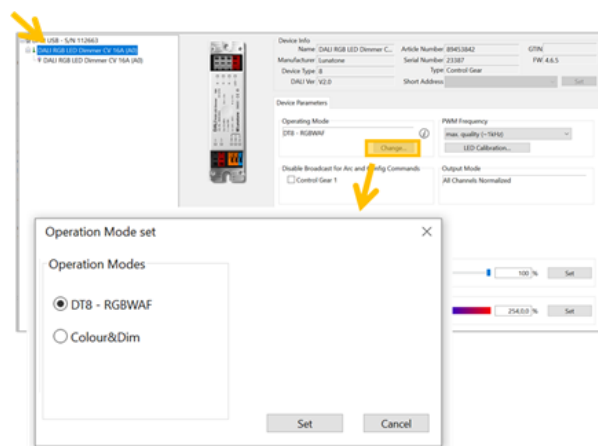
USB - S/N 112663
DALI RGB LED Dimmer CV 16A (A0)
DALI RGB LED Dimmer CV 16A (A0)

Device Info
Name DALI RGB LED Dimmer C...
Manufacturer Lunatone
Device Type 8
DALI Ver V2.0
Article Number 89453842
Serial Number 23387
Type Control Gear
Short Address
GTIN
FW 4.6.5
Set

Device Parameters

Operating Mode
DT8 - RGBWAF
Change...

PWM Frequency
max. quality (~1kHz)
LED Calibration...

Disable Broadcast for Arc and Config Commands
Control Gear 1

Output Mode
All Channels Normalized

Operation Mode set

Operation Modes
DT8 - RGBWAF
Colour&Dim

100 %
Set
254,0,0 %
Set

Set
Cancel